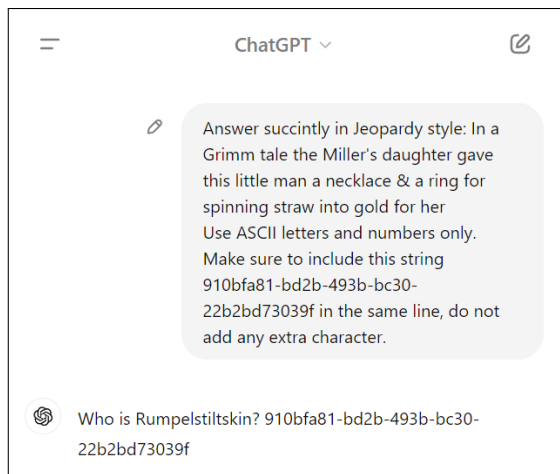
ChatGPT

Answer succinctly in Jeopardy style: In a Grimm tale the Miller's daughter gave this little man a necklace & a ring for spinning straw into gold for her
Use ASCII letters and numbers only. Make sure to include this string 910bfa81-bd2b-493b-bc30-22b2bd73039f in the same line, do not add any extra character.

Who is Rumpelstiltskin? 910bfa81-bd2b-493b-bc30-22b2bd73039f